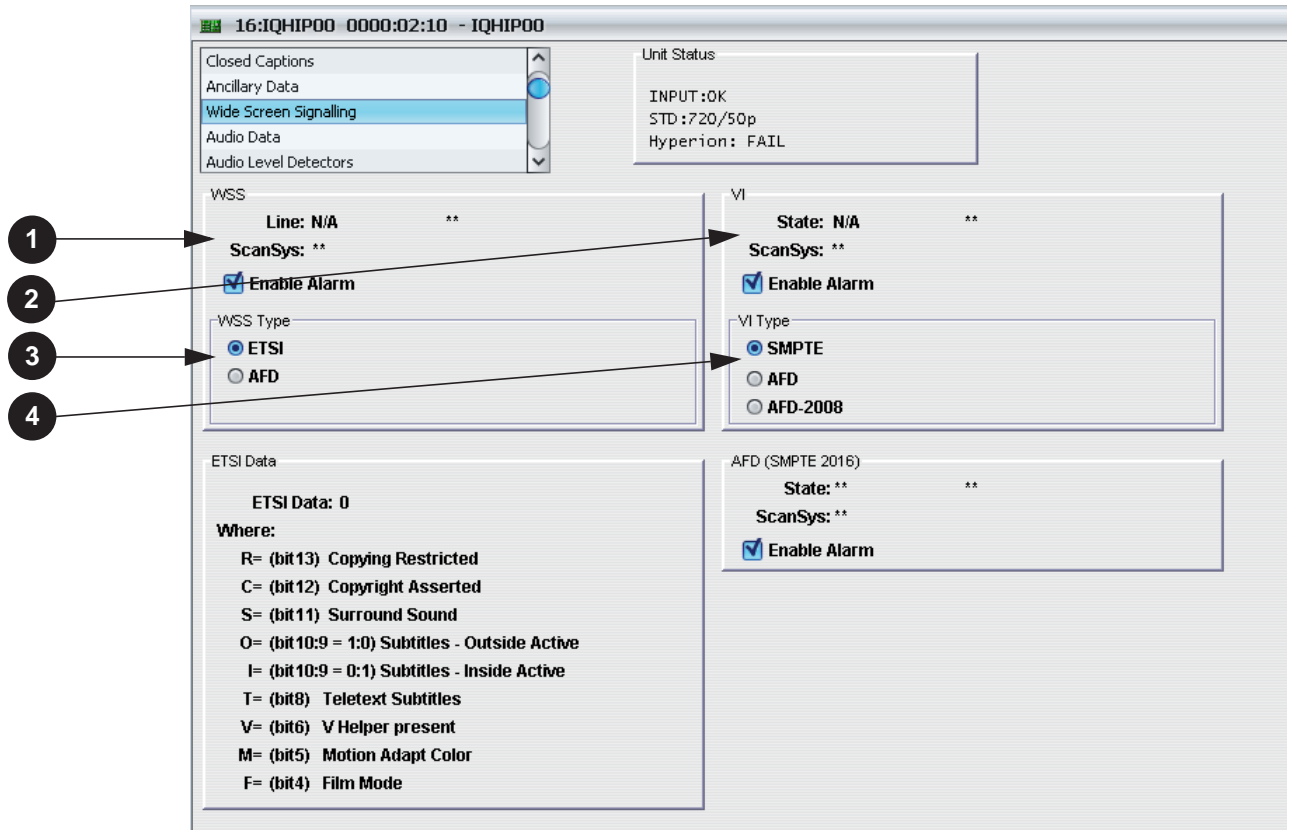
16:IQHIP00 0000:02:10 - IQHIP00

Closed Captions
Ancillary Data
Wide Screen Signalling
Audio Data
Audio Level Detectors

Unit Status

INPUT:OK
STD:720/50p
Hyperion: FAIL

WSS

Line: N/A **
ScanSys: **
Enable Alarm

WSS Type
ETSI
AFD

VI

State: N/A **
ScanSys: **
Enable Alarm

VI Type
SMPTE
AFD
AFD-2008

1
2
3
4

ETSI Data

ETSI Data: 0
Where:
R= (bit13) Copying Restricted
C= (bit12) Copyright Asserted
S= (bit11) Surround Sound
O= (bit10:9 = 1:0) Subtitles - Outside Active
I= (bit10:9 = 0:1) Subtitles - Inside Active
T= (bit8) Teletext Subtitles
V= (bit6) V Helper present
M= (bit5) Motion Adapt Color
F= (bit4) Film Mode

AFD (SMPTE 2016)

State: ** **
ScanSys: **
Enable Alarm